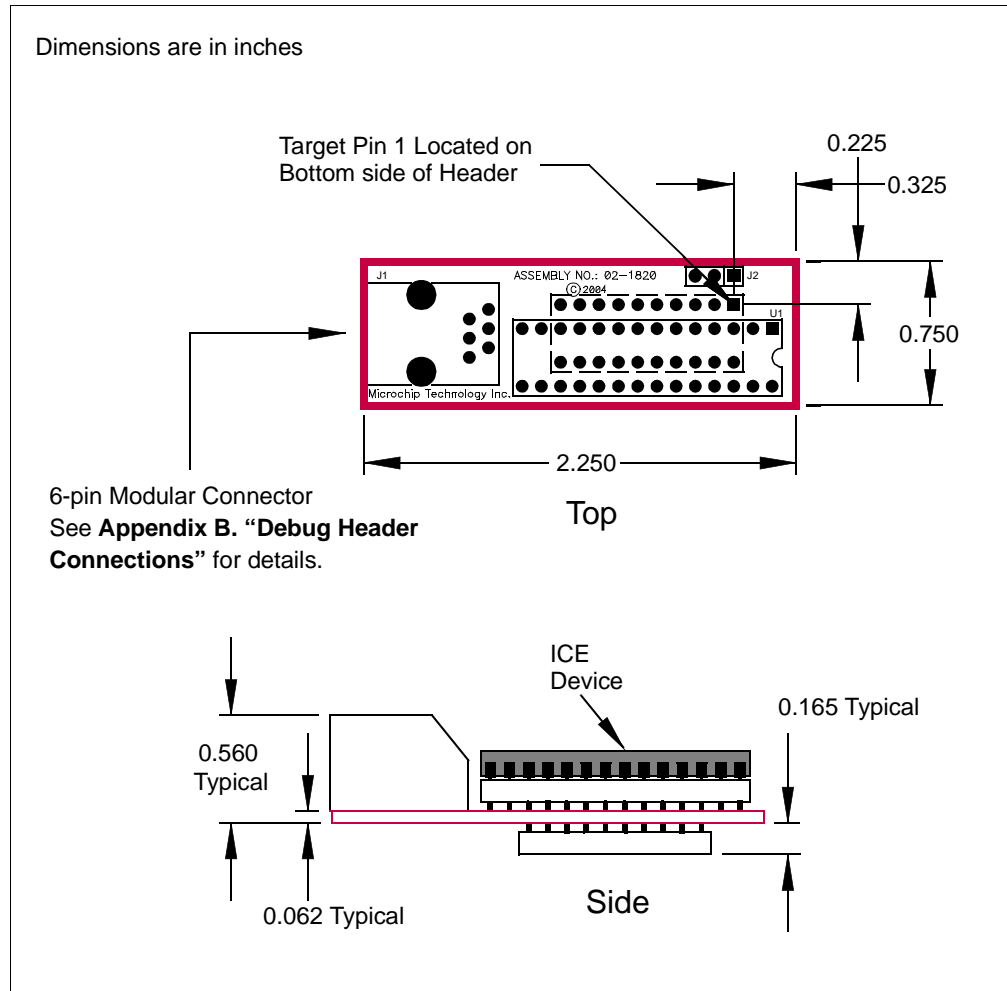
Dimensions are in inches

Target Pin 1 Located on Bottom side of Header

0.225

0.325

J1

ASSEMBLY NO.: 02-1820

©2004

J2

U1

0.750

Microchip Technology Inc.

2.250

6-pin Modular Connector
See **Appendix B. "Debug Header Connections"** for details.

Top

ICE Device

0.165 Typical

0.560 Typical

0.062 Typical

Side